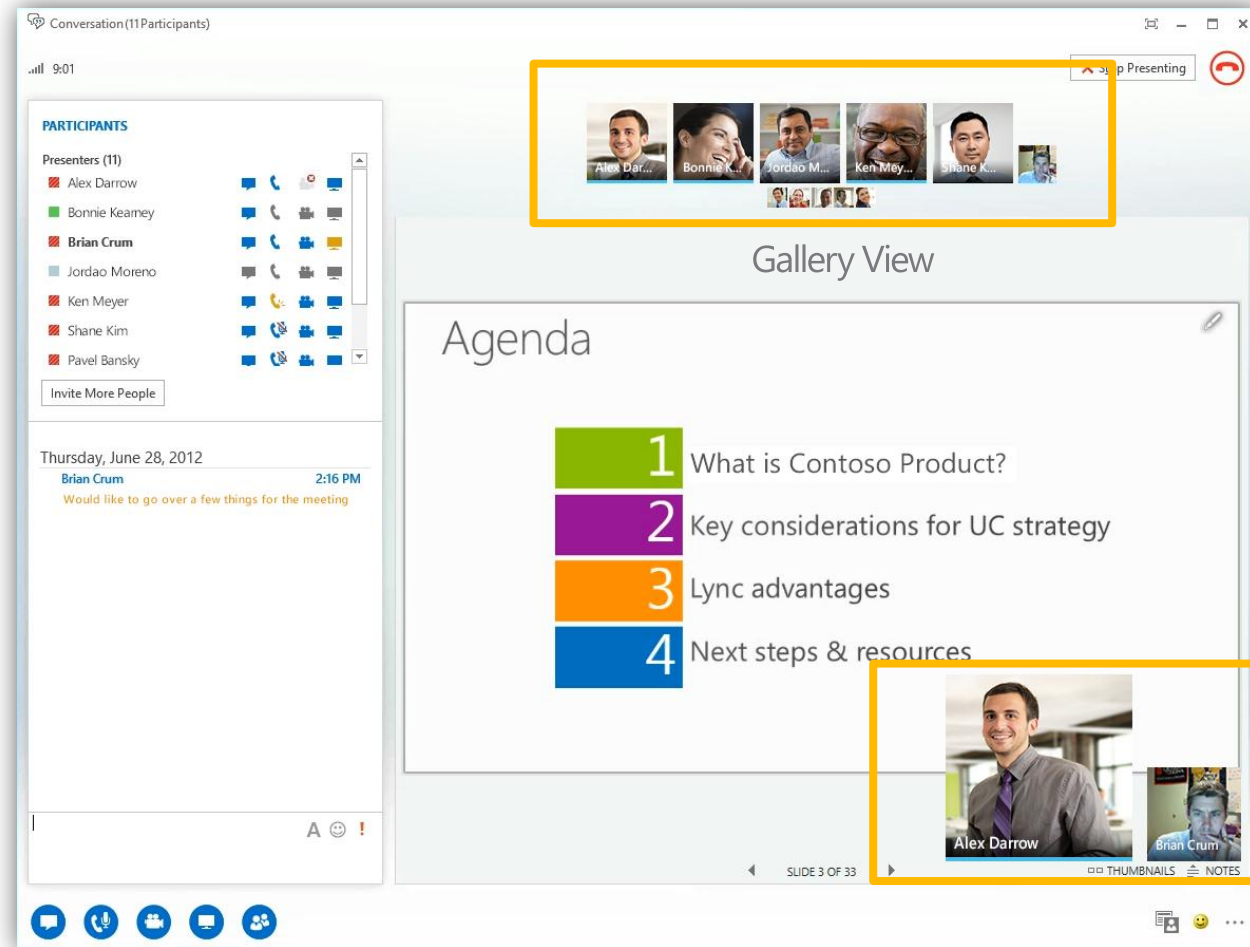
Conversation (11 Participants)

9:01

S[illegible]p Presenting

Alex Dar... Bonnie K... Jordao M... Ken Mey... Shane K...

PARTICIPANTS

Presenters (11)

Alex Darrow

Bonnie Kearney

Brian Crum

Jordao Moreno

Ken Meyer

Shane Kim

Pavel Bansky

Invite More People

Thursday, June 28, 2012

Brian Crum 2:16 PM

Would like to go over a few things for the meeting

Gallery View

Agenda

1 What is Contoso Product?

2 Key considerations for UC strategy

3 Lync advantages

4 Next steps & resources

Alex Darrow

Brian Crum

SLIDE 3 OF 33

THUMBNAILS NOTES